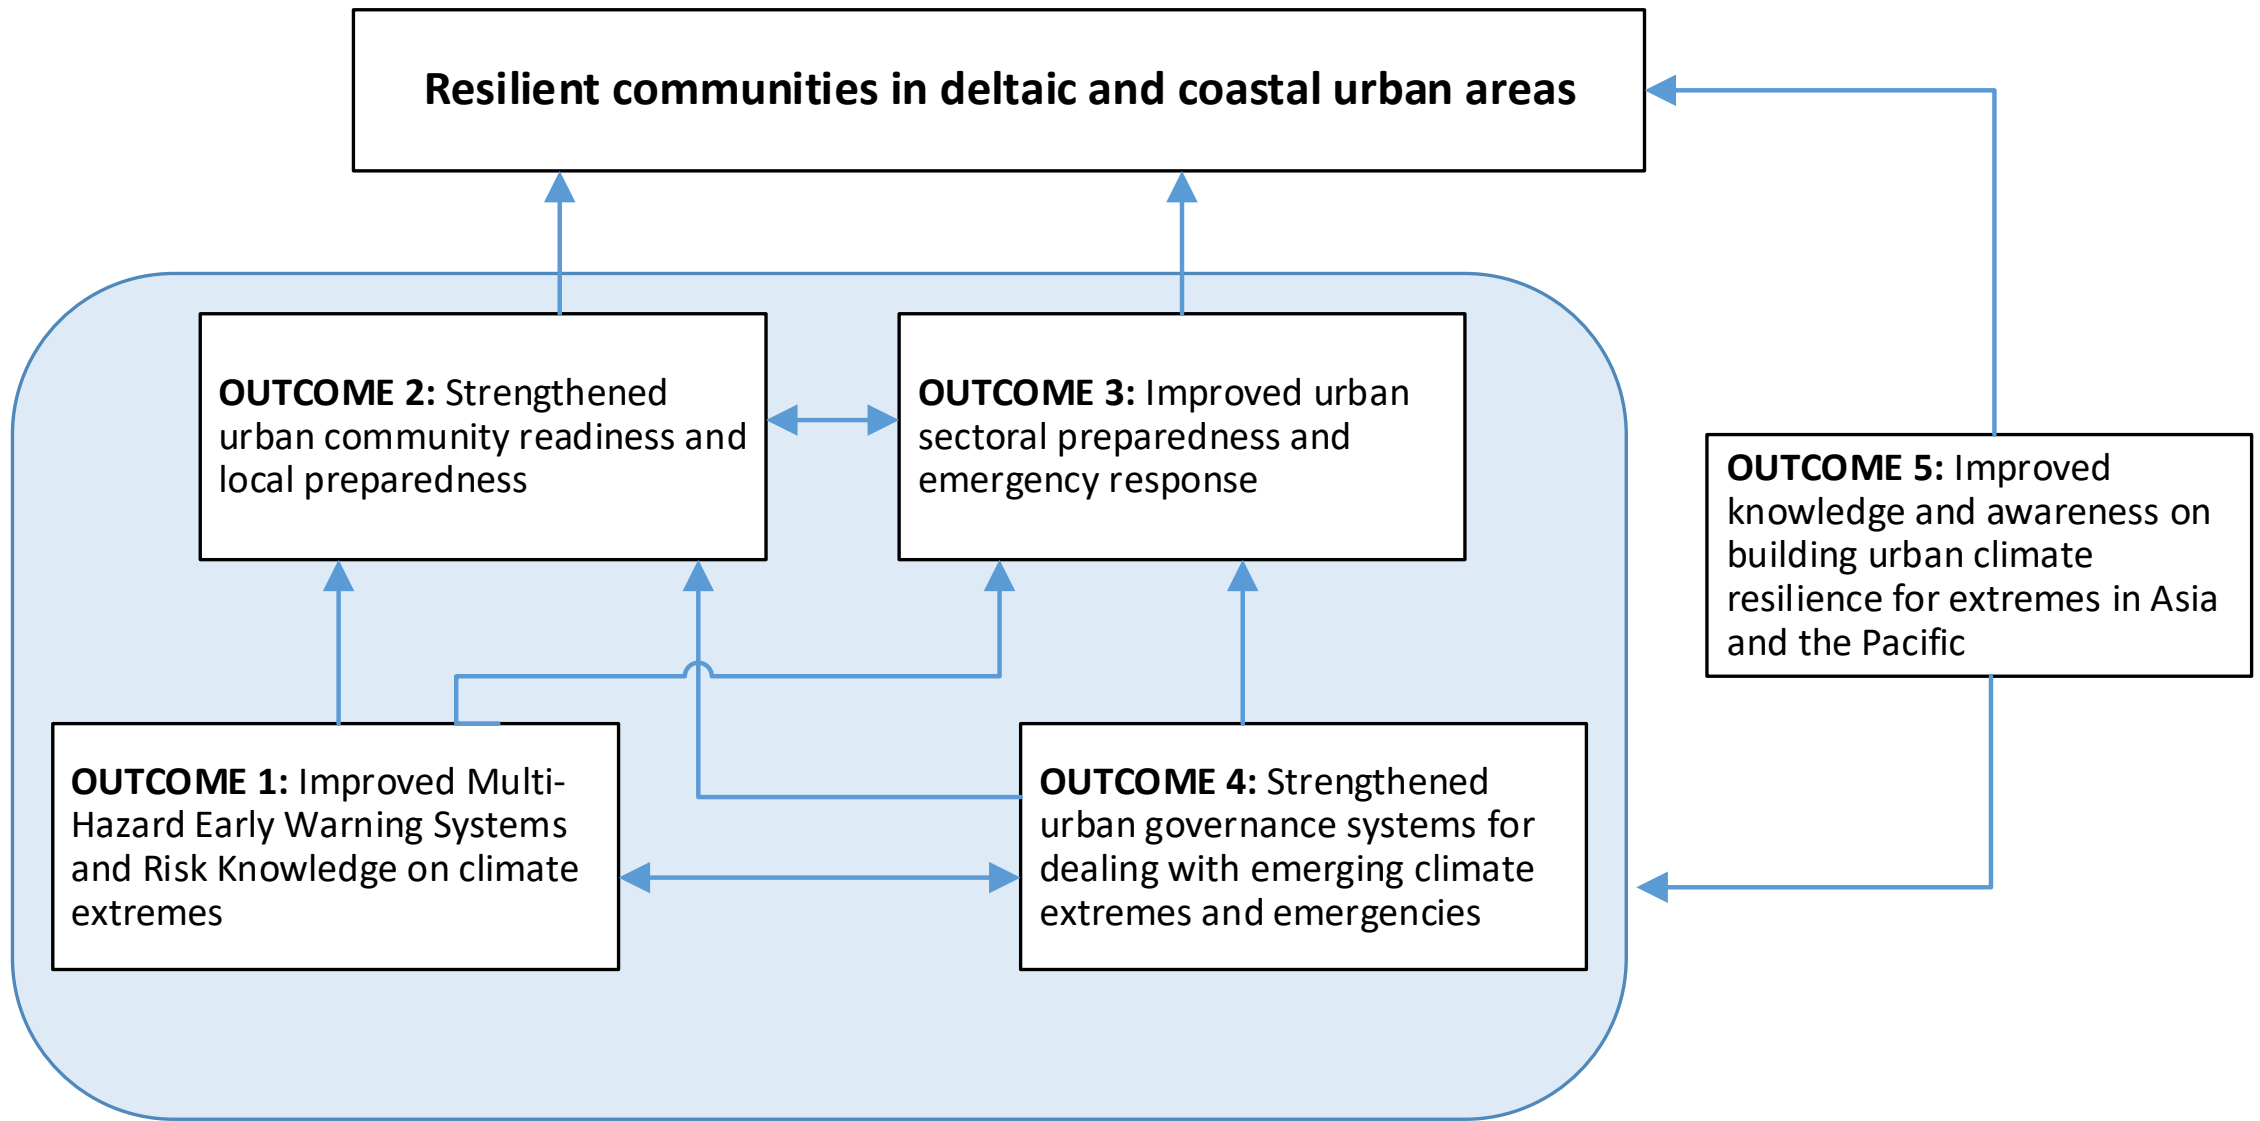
Resilient communities in deltaic and coastal urban areas

OUTCOME 2: Strengthened urban community readiness and local preparedness

OUTCOME 3: Improved urban sectoral preparedness and emergency response

OUTCOME 5: Improved knowledge and awareness on building urban climate resilience for extremes in Asia and the Pacific

OUTCOME 1: Improved Multi-Hazard Early Warning Systems and Risk Knowledge on climate extremes

OUTCOME 4: Strengthened urban governance systems for dealing with emerging climate extremes and emergencies